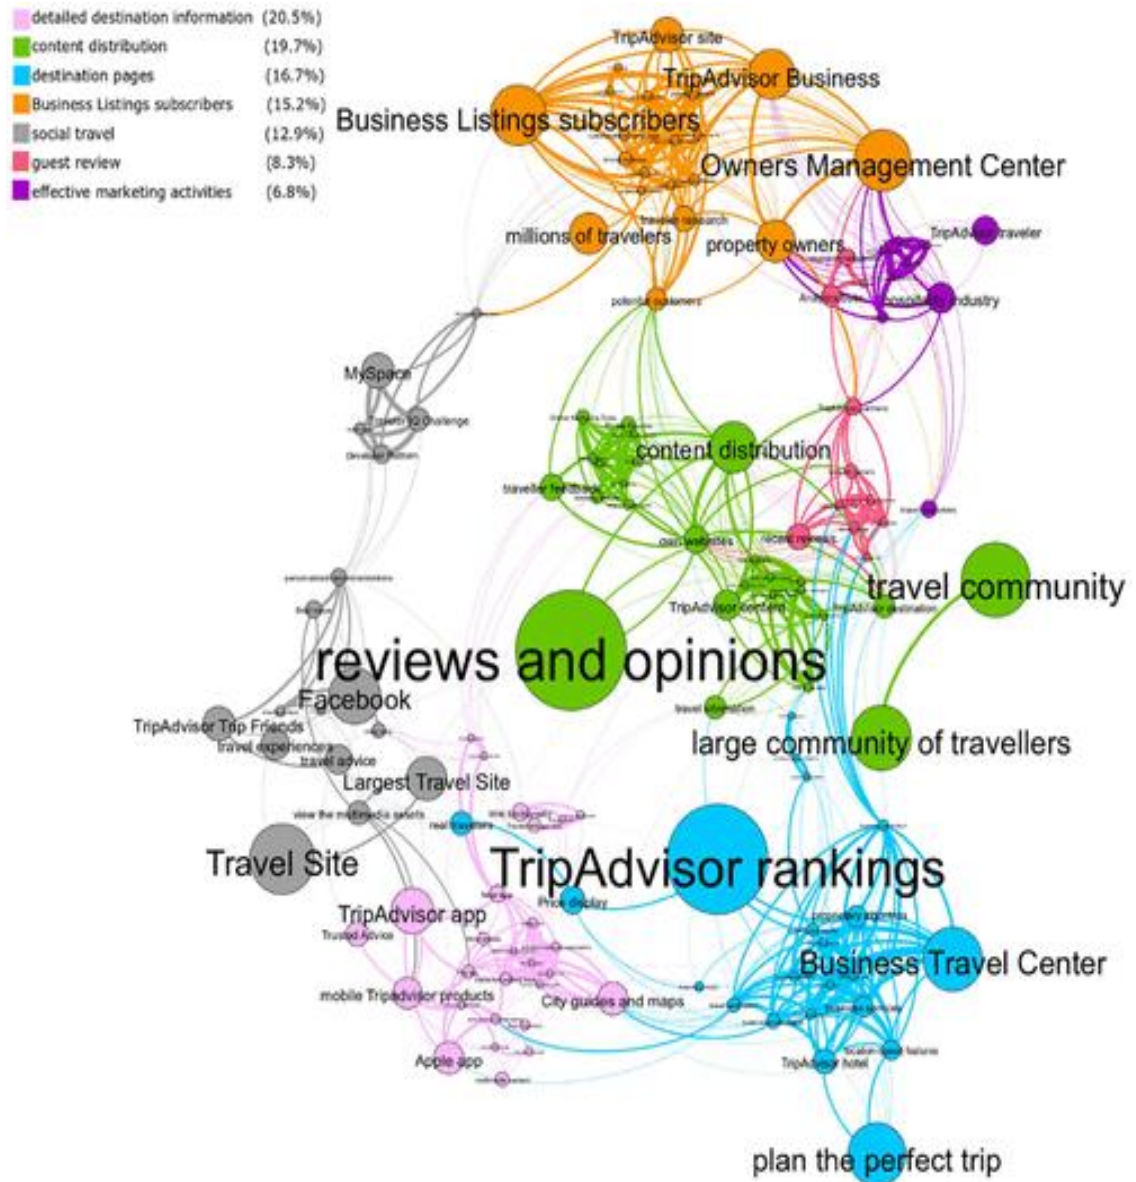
detailed destination information (20.5%)
content distribution (19.7%)
destination pages (16.7%)
Business Listings subscribers (15.2%)
social travel (12.9%)
guest review (8.3%)
effective marketing activities (6.8%)

TripAdvisor site
TripAdvisor Business
Business Listings subscribers
Owners Management Center
millions of travelers
travelers research
property owners
TripAdvisor traveler
hospitality industry
potential customers
MySpace
Travel IQ Challenge
Developer Program
content distribution
traveller feedback
own websites
recent reviews
travel community
TripAdvisor content
TripAdvisor destination
reviews and opinions
Facebook
TripAdvisor Trip Friends
travel experiences
travel advice
Largest Travel Site
travel information
large community of travellers
view the multimedia assets
real travelers
Travel Site
TripAdvisor rankings
Price display
TripAdvisor app
Trusted Advice
Business Travel Center
mobile Tripadvisor products
City guides and maps
TripAdvisor hotel
Apple app
plan the perfect trip